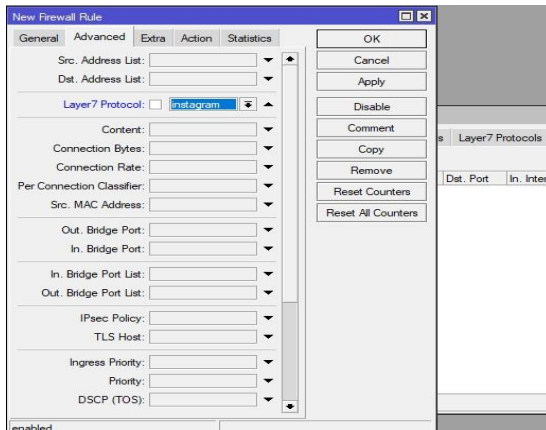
New Firewall Rule

General Advanced Extra Action Statistics

Src. Address List:
Dst. Address List:
Layer7 Protocol: instagram
Content:
Connection Bytes:
Connection Rate:
Per Connection Classifier:
Src. MAC Address:
Out. Bridge Port:
In. Bridge Port:
In. Bridge Port List:
Out. Bridge Port List:
IPsec Policy:
TLS Host:
Ingress Priority:
Priority:
DSCP (TOS):

OK
Cancel
Apply
Disable
Comment
Copy
Remove
Reset Counters
Reset All Counters

s Layer7 Protocols
Dst. Port In. Inter

enabled